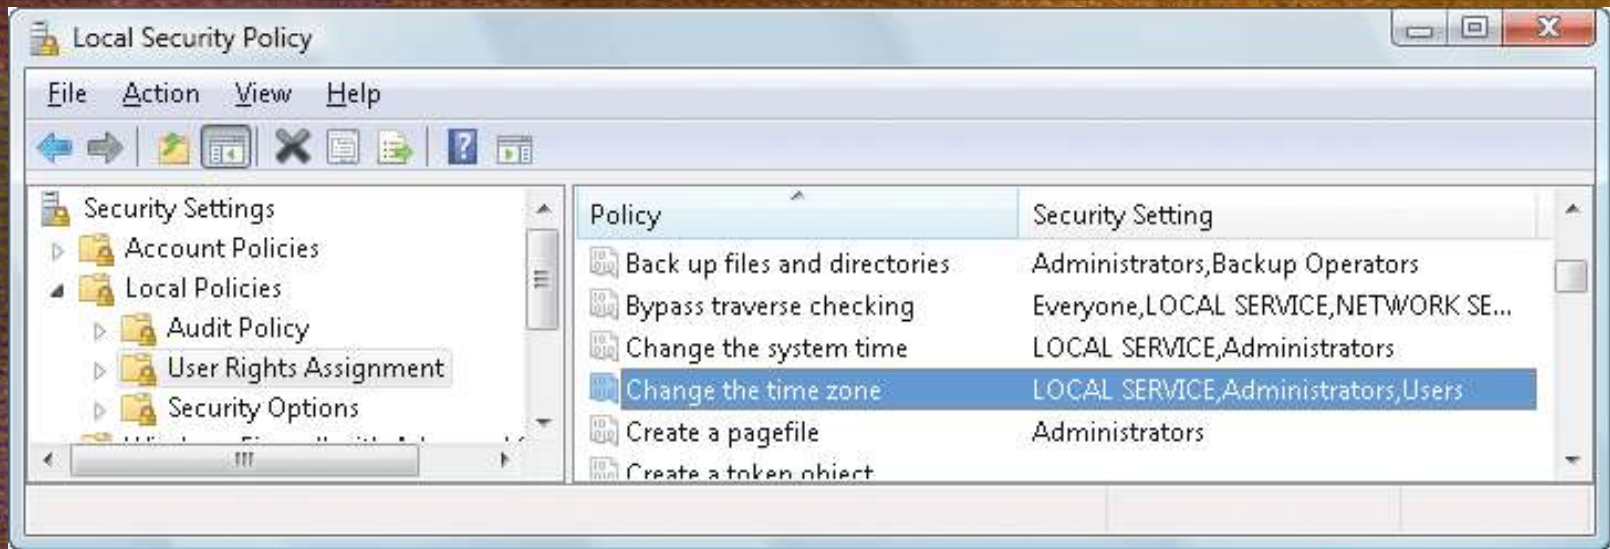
Local Security Policy

File Action View Help

Security Settings
Account Policies
Local Policies
Audit Policy
User Rights Assignment
Security Options
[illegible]

| Policy | Security Setting |
|---|---|
| Back up files and directories | Administrators,Backup Operators |
| Bypass traverse checking | Everyone,LOCAL SERVICE,NETWORK SE... |
| Change the system time | LOCAL SERVICE,Administrators |
| Change the time zone | LOCAL SERVICE,Administrators,Users |
| Create a pagefile | Administrators |
| Create a token object | |